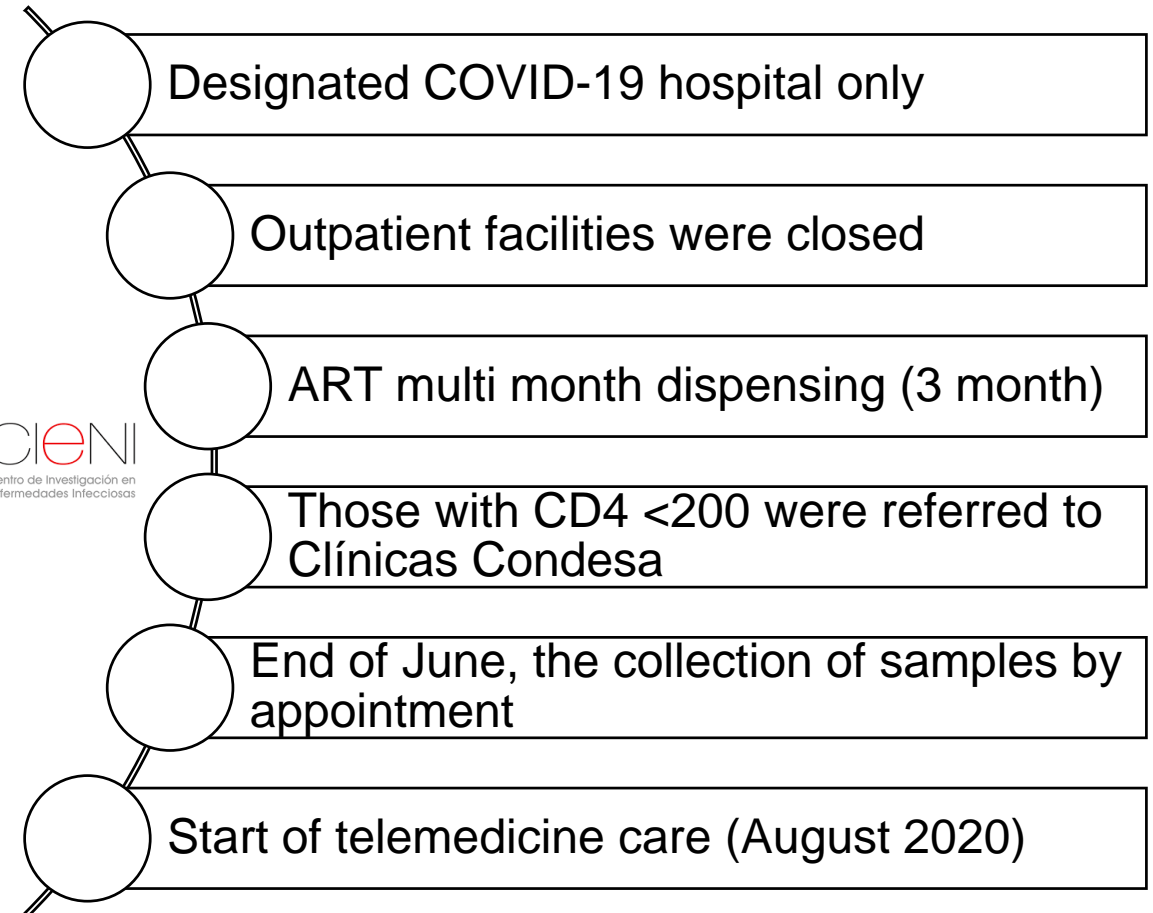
Designated COVID-19 hospital only

Outpatient facilities were closed

ART multi month dispensing (3 month)

CIENI
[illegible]entro de Investigación en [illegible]fermedades Infecciosas

Those with CD4 <200 were referred to Clínicas Condesa

End of June, the collection of samples by appointment

Start of telemedicine care (August 2020)